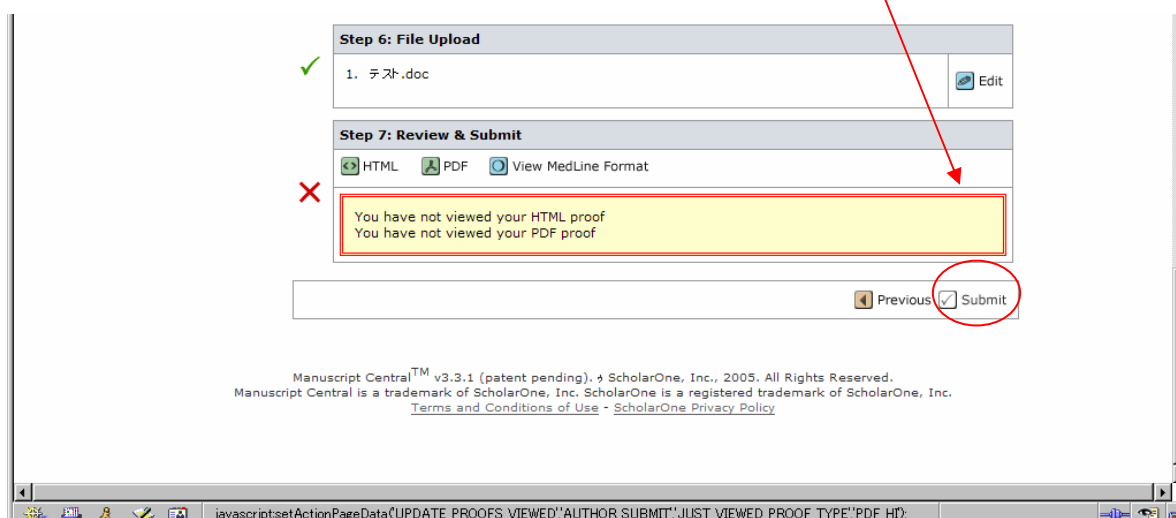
Step 6: File Upload

1. テスト.doc

Edit

Step 7: Review & Submit

HTML PDF View MedLine Format

You have not viewed your HTML proof
You have not viewed your PDF proof

Previous Submit

Manuscript Central$^{TM}$ v3.3.1 (patent pending). ｸ ScholarOne, Inc., 2005. All Rights Reserved.
Manuscript Central is a trademark of ScholarOne, Inc. ScholarOne is a registered trademark of ScholarOne, Inc.
Terms and Conditions of Use - ScholarOne Privacy Policy

javascript:setActionPageData('UPDATE PROOFS VIEWED','AUTHOR SUBMIT','JUST VIEWED PROOF TYPE','PDF HI');